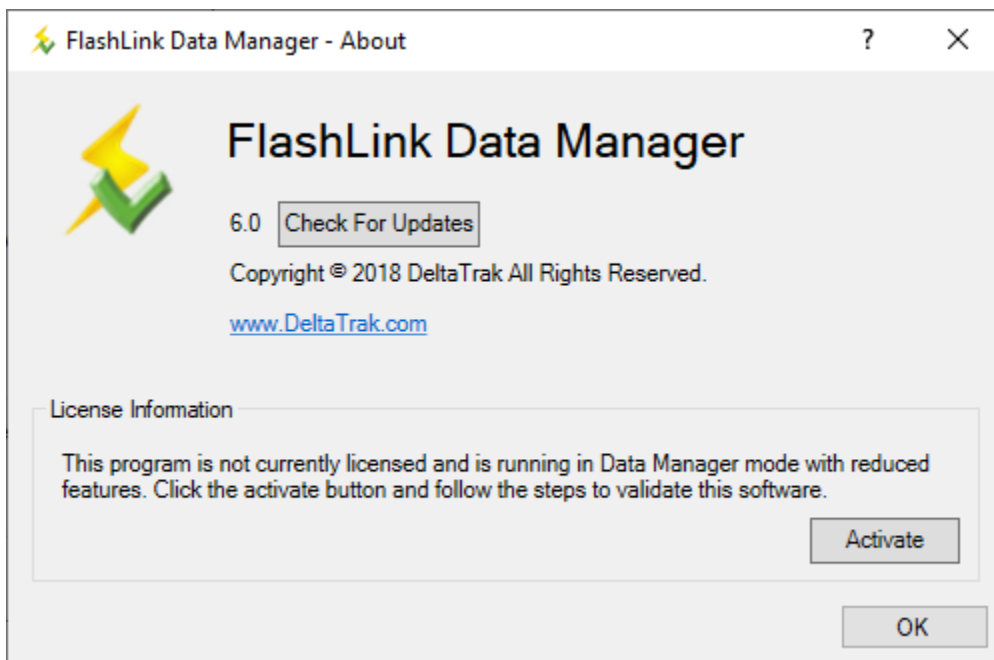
FlashLink Data Manager - About

?

X

FlashLink Data Manager

6.0 Check For Updates

Copyright © 2018 DeltaTrak All Rights Reserved.

www.DeltaTrak.com

License Information

This program is not currently licensed and is running in Data Manager mode with reduced features. Click the activate button and follow the steps to validate this software.

Activate

OK